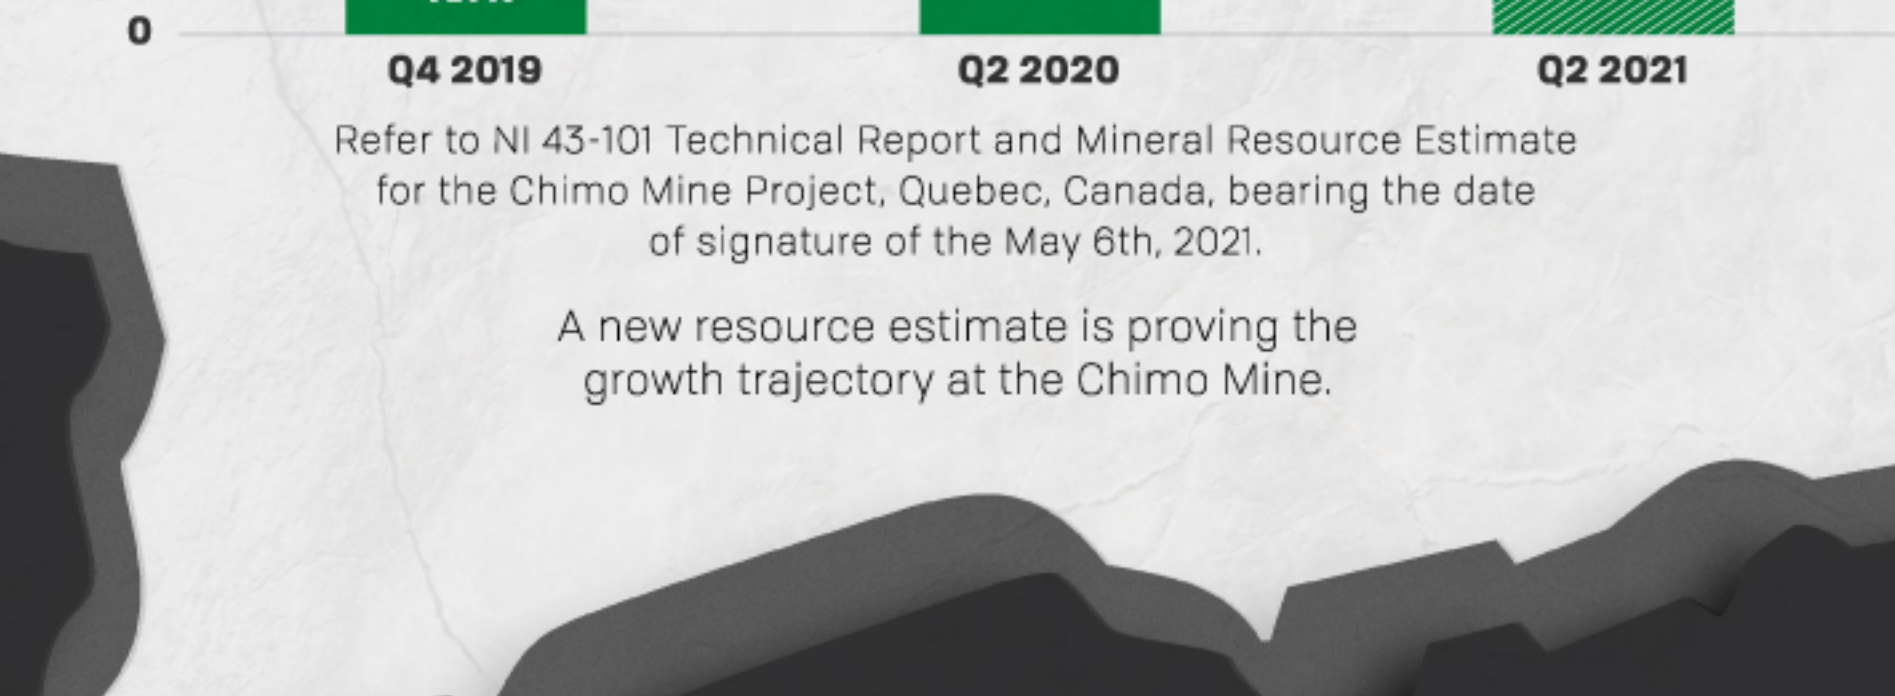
0

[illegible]

Q4 2019

Q2 2020

Q2 2021

Refer to NI 43-101 Technical Report and Mineral Resource Estimate for the Chimo Mine Project, Quebec, Canada, bearing the date of signature of the May 6th, 2021.

A new resource estimate is proving the growth trajectory at the Chimo Mine.